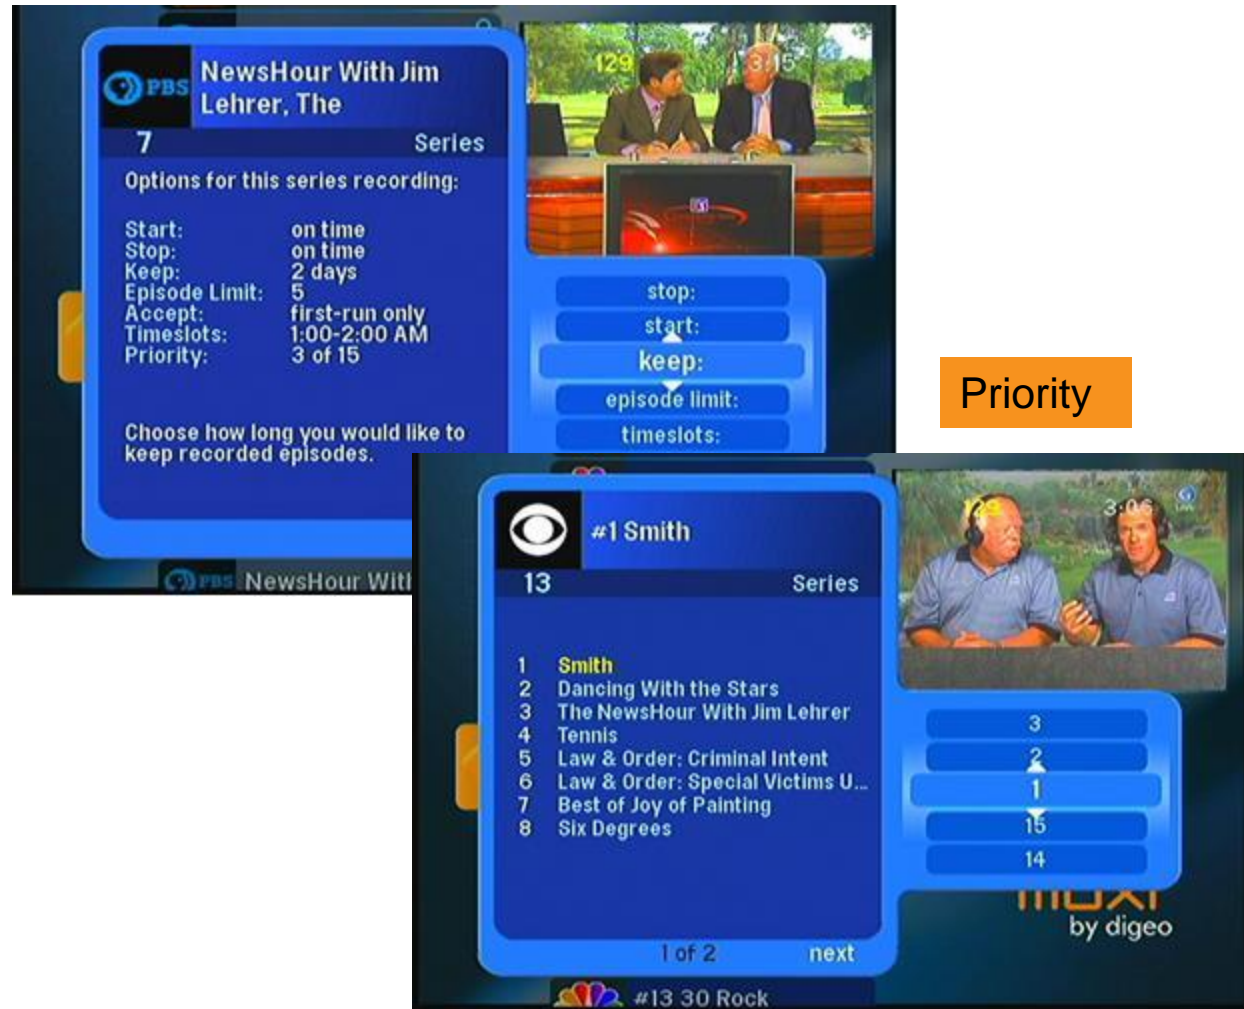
PBS NewsHour With Jim Lehrer, The

7 Series

Options for this series recording:

Start: on time
Stop: on time
Keep: 2 days
Episode Limit: 5
Accept: first-run only
Timeslots: 1:00-2:00 AM
Priority: 3 of 15

Choose how long you would like to keep recorded episodes.

129 3:15

stop:
start:
keep:
episode limit:
timeslots:

PBS NewsHour With

Priority

#1 Smith

13 Series

1 Smith
2 Dancing With the Stars
3 The NewsHour With Jim Lehrer
4 Tennis
5 Law & Order: Criminal Intent
6 Law & Order: Special Victims U...
7 Best of Joy of Painting
8 Six Degrees

1 of 2 next

129 3:06

3
2
1
15
14

moxi by digeo

#13 30 Rock